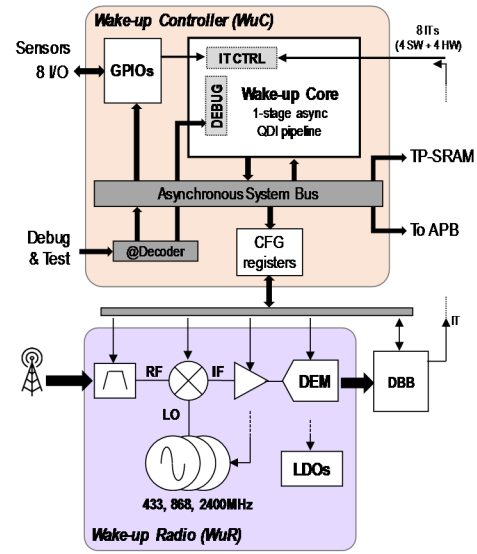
Wake-up Controller (WuC)

8 ITs (4 SW + 4 HW)

Sensors 8 I/O

GPIOs

IT CTRL

DEBUG

Wake-up Core
1-stage async QDI pipeline

TP-SRAM

Asynchronous System Bus

To APB

Debug & Test

@Decoder

CFG registers

IT

RF

IF

DEM

DBB

LO

LDOs

433, 868, 2400MHz

Wake-up Radio (WuR)